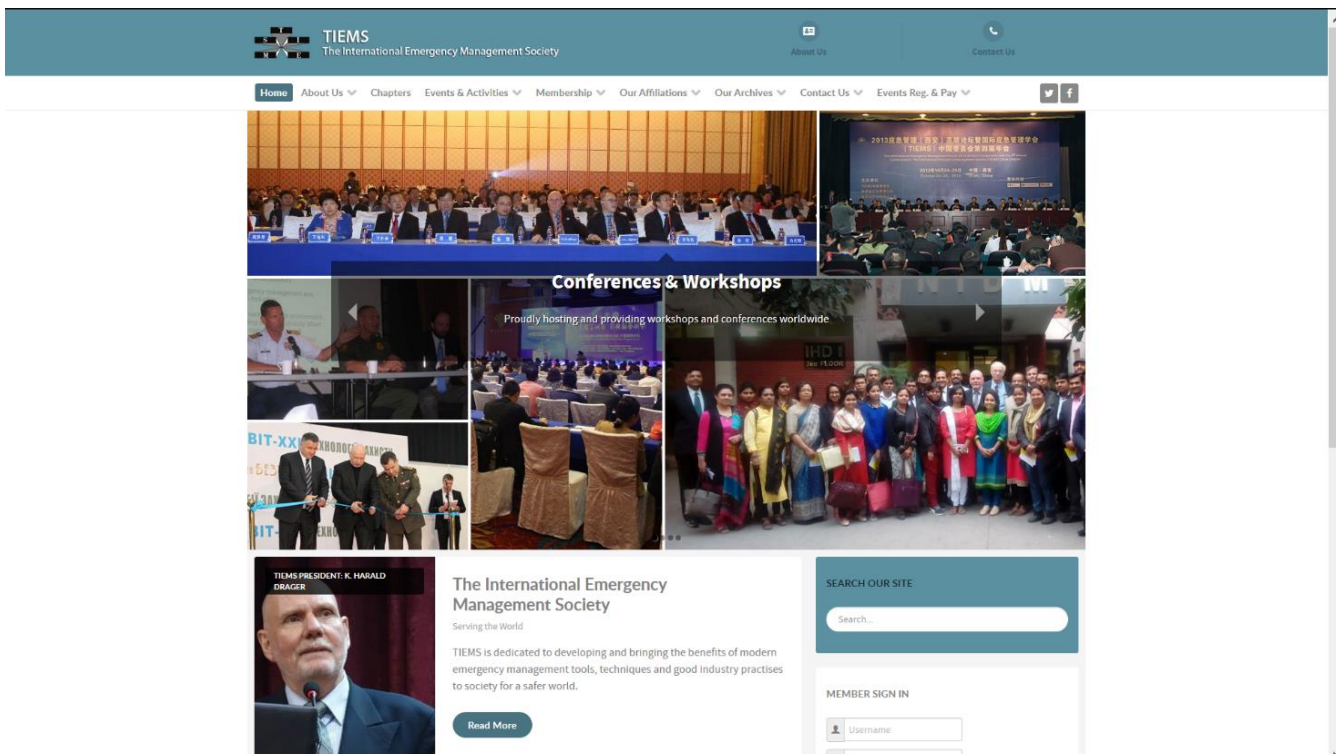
TIEMS
The International Emergency Management Society

About Us
Contact Us

Home About Us Chapters Events & Activities Membership Our Affiliations Our Archives Contact Us Events Reg. & Pay

Conferences & Workshops
Proudly hosting and providing workshops and conferences worldwide

TIEMS PRESIDENT: K. HARALD DRAGER

The International Emergency Management Society
Serving the World

TIEMS is dedicated to developing and bringing the benefits of modern emergency management tools, techniques and good industry practises to society for a safer world.

Read More

SEARCH OUR SITE
Search...

MEMBER SIGN IN
Username